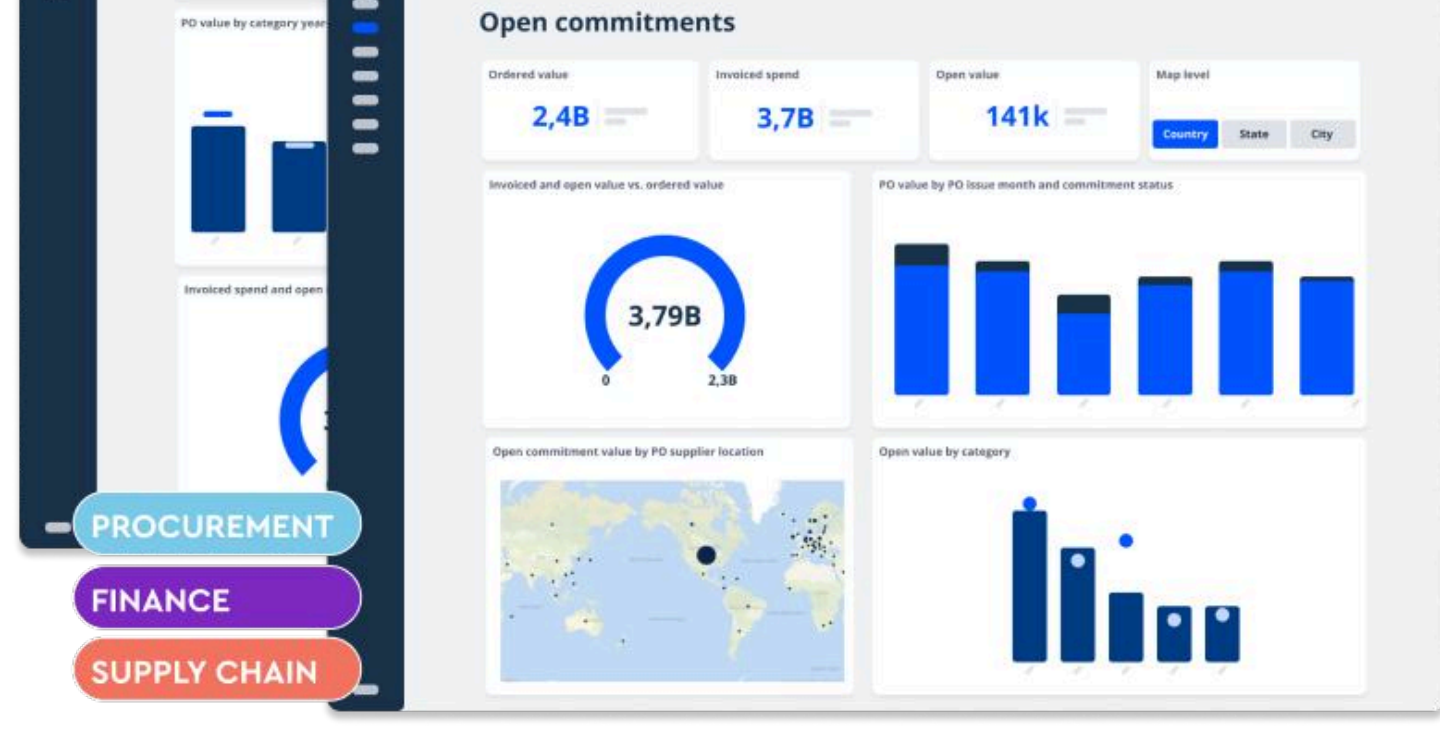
PO value by category year

Invoiced spend and open

PROCUREMENT

FINANCE

SUPPLY CHAIN

Open commitments

Ordered value
2,4B

Invoiced spend
3,7B

Open value
141k

Map level
Country State City

Invoiced and open value vs. ordered value

3,79B

0 2,3B

PO value by PO issue month and commitment status

Open commitment value by PO supplier location

Open value by category